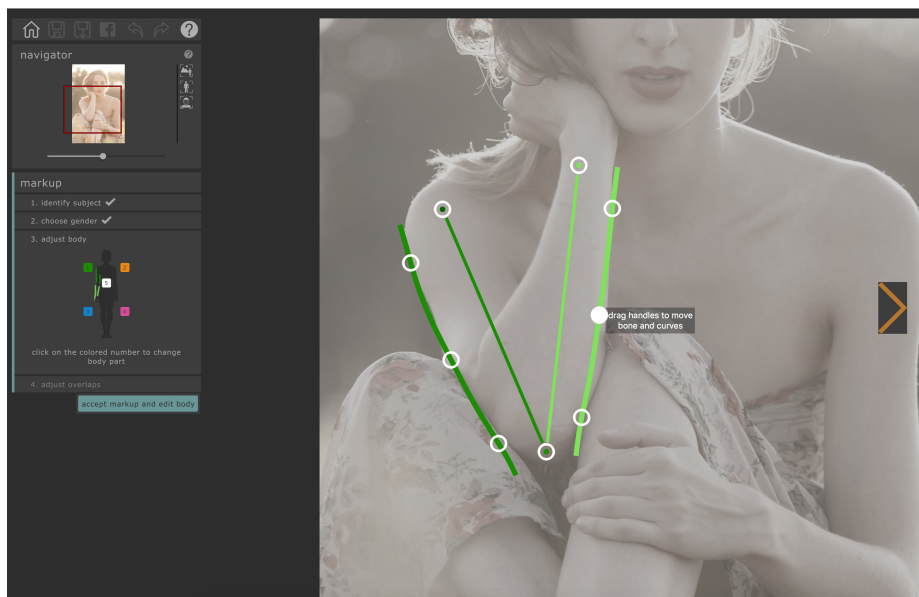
navigator

markup

1. identify subject ✔

2. choose gender ✔

3. adjust body

5

click on the colored number to change body part

4. adjust overlaps

accept markup and edit body

drag handles to move bone and curves